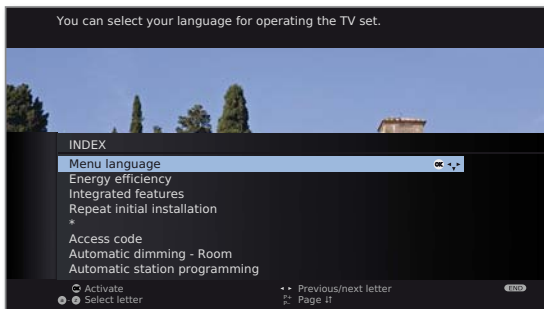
You can select your language for operating the TV set.

INDEX

Menu language
Energy efficiency
Integrated features
Repeat initial installation
*
Access code
Automatic dimming - Room
Automatic station programming

Activate
Select letter
Previous/next letter
Page
END